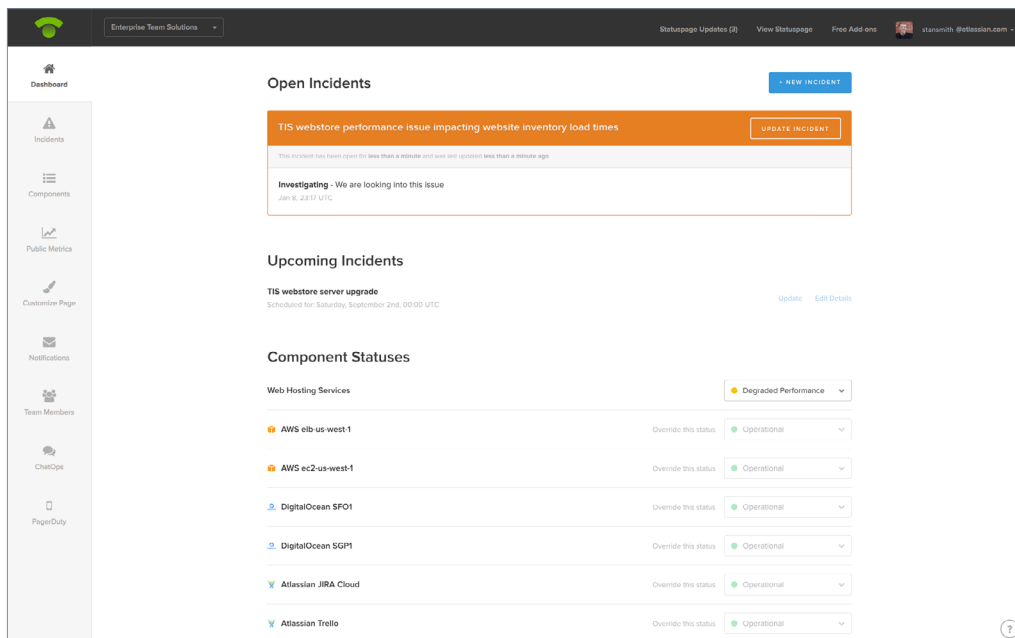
Enterprise Team Solutions

Statuspage Updates (2) View Statuspage Free Add-ons stansmith @atlassian.com

Dashboard

Incidents

Components

Public Metrics

Customize Page

Notifications

Team Members

ChatOps

PagerDuty

Open Incidents

+ NEW INCIDENT

TIS webstore performance issue impacting website inventory load times

UPDATE INCIDENT

This incident has been open for less than a minute and was last updated less than a minute ago.

Investigating - We are looking into this issue
Jan 8, 23:17 UTC

Upcoming Incidents

TIS webstore server upgrade
Scheduled for: Saturday, September 2nd, 00:00 UTC

Update Edit Details

Component Statuses

Web Hosting Services

Degraded Performance

AWS elb-us-west-1 Override this status Operational

AWS ec2-us-west-1 Override this status Operational

DigitalOcean SFO1 Override this status Operational

DigitalOcean SGP1 Override this status Operational

Atlassian JIRA Cloud Override this status Operational

Atlassian Trello Override this status Operational

?